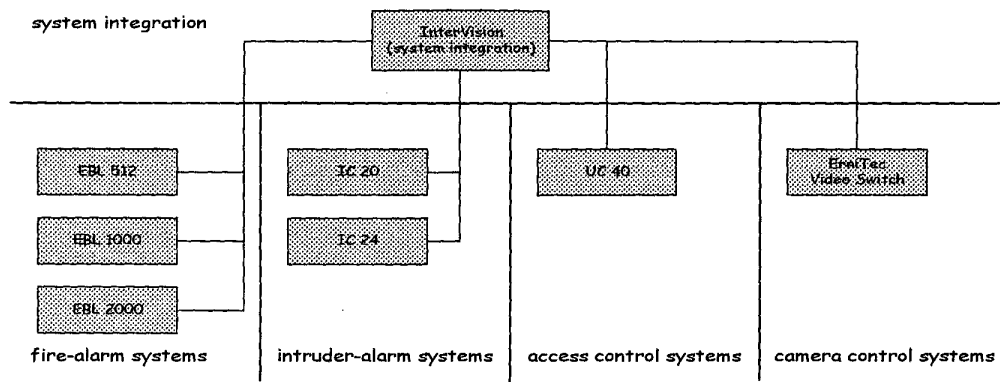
system integration

InterVision (system integration)

EBL 512

EBL 1000

EBL 2000

fire-alarm systems

IC 20

IC 24

intruder-alarm systems

UC 40

access control systems

ErniTec Video Switch

camera control systems